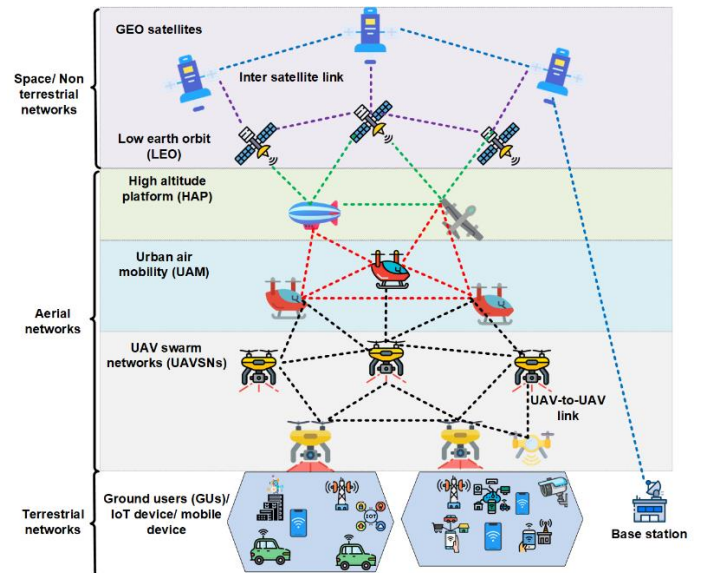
Space/ Non terrestrial networks

GEO satellites

Inter satellite link

Low earth orbit (LEO)

Aerial networks

High altitude platform (HAP)

Urban air mobility (UAM)

UAV swarm networks (UAVSNs)

UAV-to-UAV link

Terrestrial networks

Ground users (GUs)/ IoT device/ mobile device

IOT

Base station